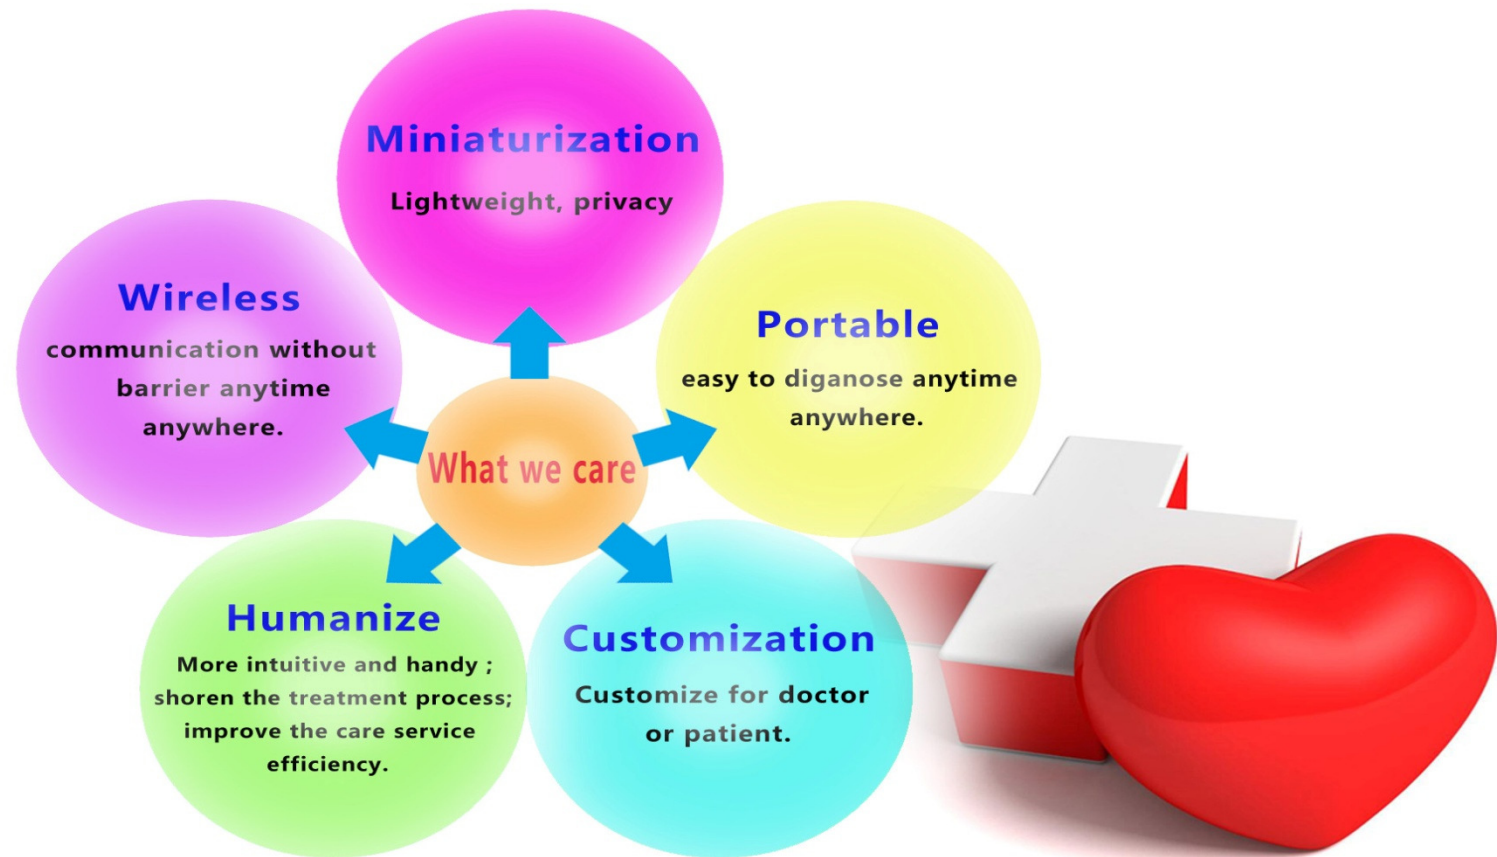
Miniaturization

Lightweight, privacy

Wireless

communication without barrier anytime anywhere.

What we care

Portable

easy to diganose anytime anywhere.

Humanize

More intuitive and handy ; shoren the treatment process; improve the care service efficiency.

Customization

Customize for doctor or patient.